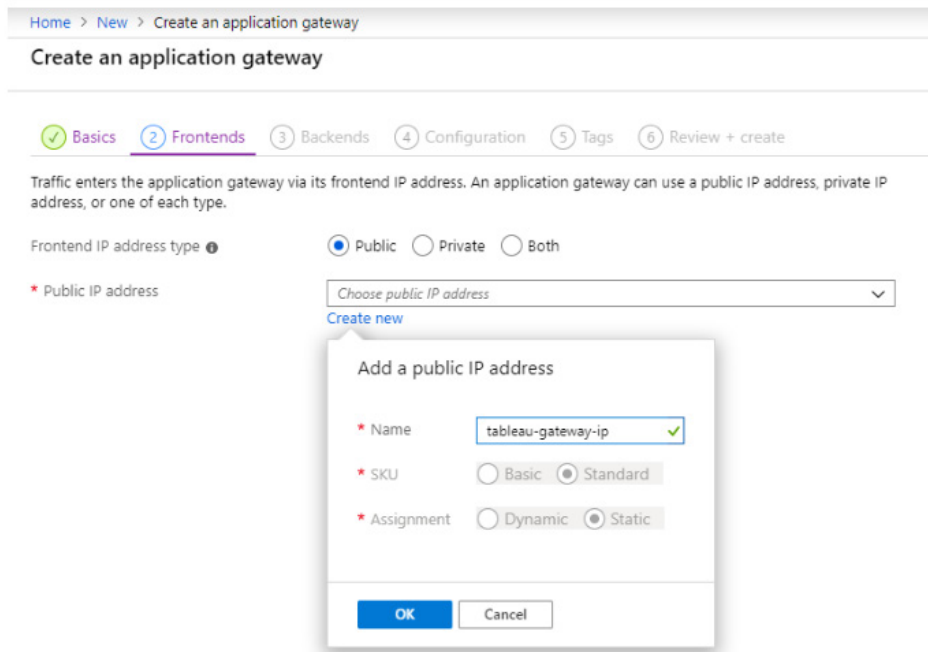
Home > New > Create an application gateway

Create an application gateway

Basics  2 Frontends  3 Backends  4 Configuration  5 Tags  6 Review + create

Traffic enters the application gateway via its frontend IP address. An application gateway can use a public IP address, private IP address, or one of each type.

Frontend IP address type  Public  Private  Both

* Public IP address  Choose public IP address

Create new

Add a public IP address

* Name  tableau-gateway-ip

* SKU  Basic  Standard

* Assignment  Dynamic  Static

OK  Cancel